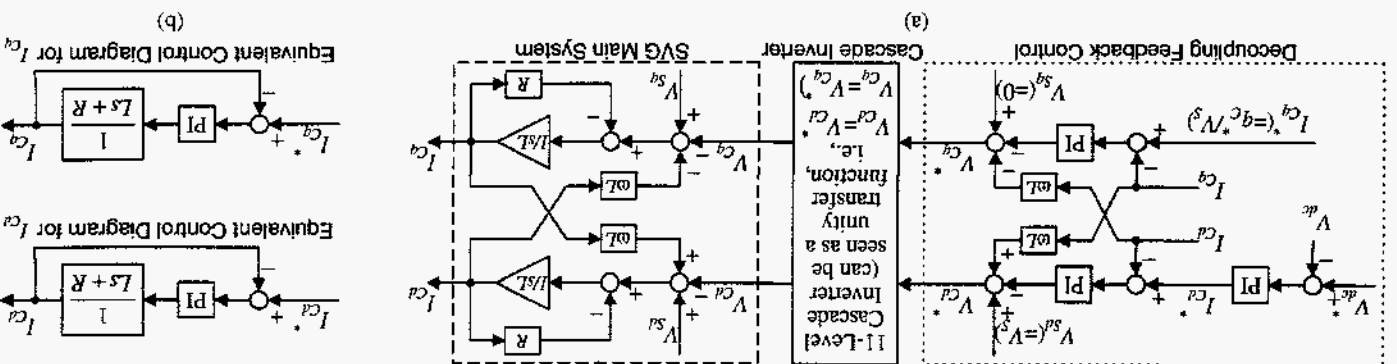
Decoupling Feedback Control

Cascade Inverter

SVG Main System

$V_{dc}^*$

$V_{dc}$

PI

$I_{Cd}^*$

PI

$I_{Cd}$

$\omega L$

$\omega L$

$I_{Cq}$

$I_{Cq}^*(=q_c^*/V_S)$

PI

$V_{Sd}(=V_S)$

$V_{Cd}^*$

$V_{Cq}^*$

$V_{Sq}(=0)$

11-Level Cascade Inverter (can be seen as a unity transfer function, i.e., $V_{Cd}=V_{Cd}^*$, $V_{Cq}=V_{Cq}^*$)

$V_{Sd}$

$V_{Cd}$

R

1/sL

$I_{Cd}$

$\omega L$

$\omega L$

$V_{Cq}$

$V_{Sq}$

1/sL

R

$I_{Cq}$

(a)

$I_{Cd}^*$

PI

$\frac{1}{Ls+R}$

$I_{Cd}$

Equivalent Control Diagram for $I_{Cd}$

$I_{Cq}^*$

PI

$\frac{1}{Ls+R}$

$I_{Cq}$

Equivalent Control Diagram for $I_{Cq}$

(b)